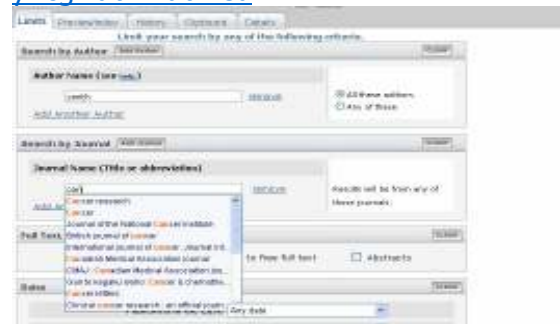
Limits | Preview/Index | History | Clipboard | Details

Limit your search by any of the following criteria.

Search by Author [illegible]

Author Name (see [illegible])

smith

Remove

All these authors
Any of these

Add Another Author

Search by Journal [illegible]

Journal Name (Title or abbreviation)

can

Remove

Results will be from any of these journals.

Cancer research
Cancer
Journal of the National Cancer Institute
British journal of cancer
International journal of cancer. Journal Int...
Canadian Medical Association journal
CMAJ : Canadian Medical Association jou...
Gan to kagaku ryoho. Cancer & chemothe...
Cancer letters
Clinical cancer research : an official journ...

Full Text, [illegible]

to free full text

Abstracts

Dates

Any date